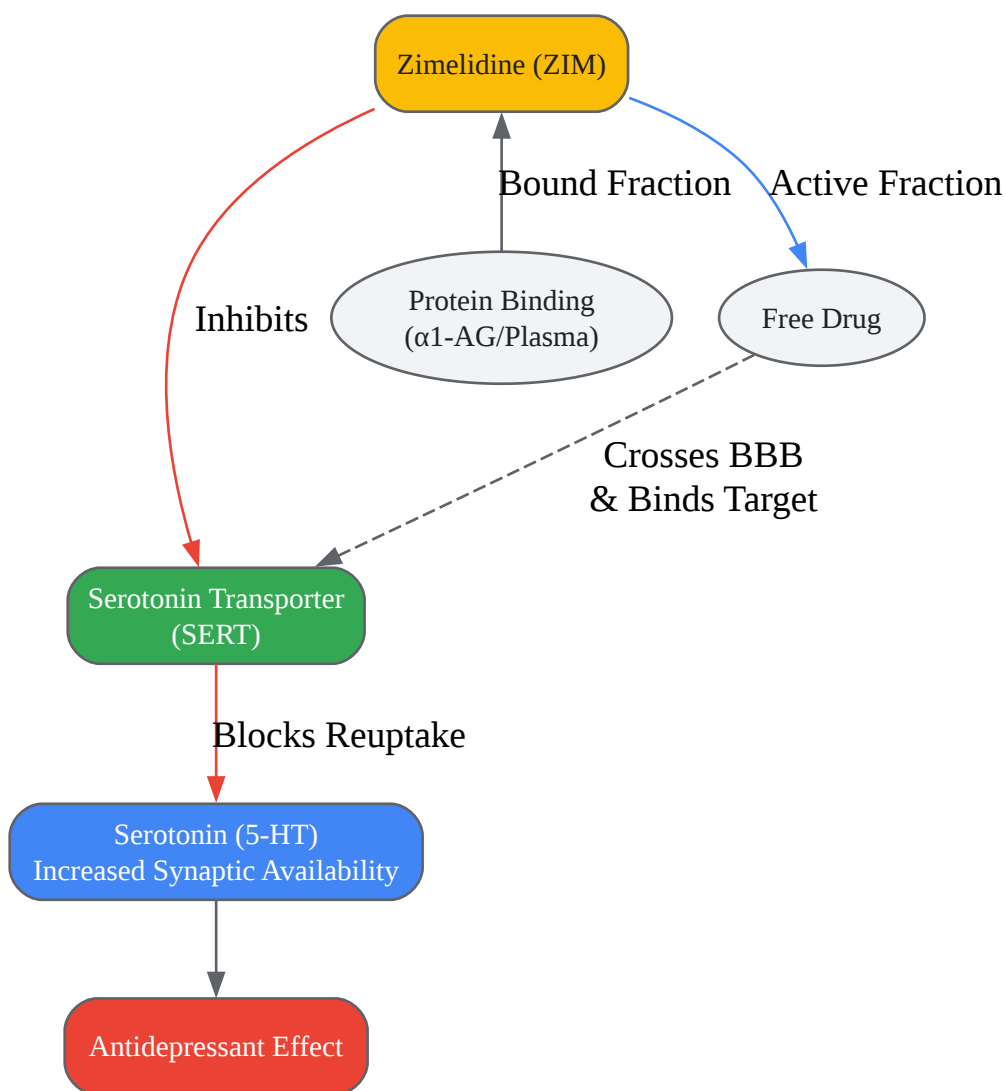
Zimelidine (ZIM)

Bound Fraction

Active Fraction

Inhibits

Protein Binding
(α1-AG/Plasma)

Free Drug

Crosses BBB
& Binds Target

Serotonin Transporter
(SERT)

Blocks Reuptake

Serotonin (5-HT)
Increased Synaptic Availability

Antidepressant Effect